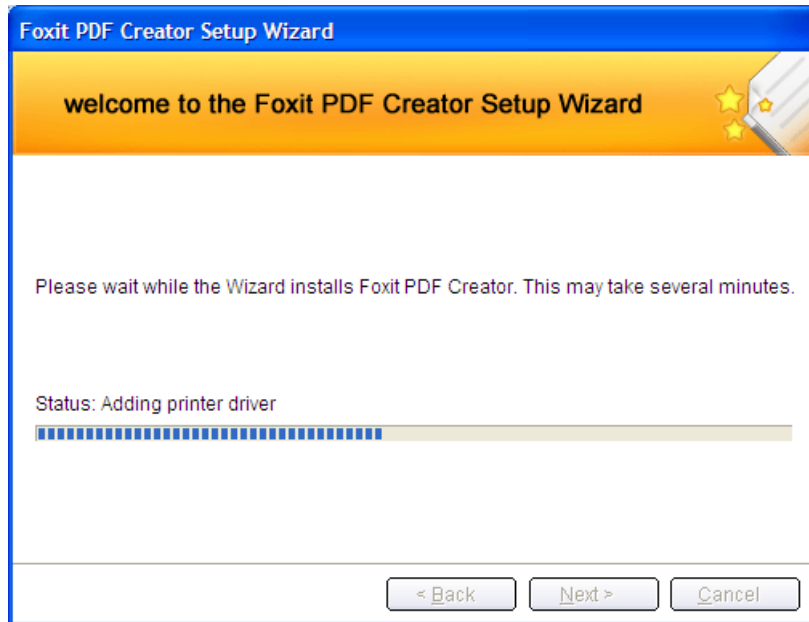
Foxit PDF Creator Setup Wizard

welcome to the Foxit PDF Creator Setup Wizard

Please wait while the Wizard installs Foxit PDF Creator. This may take several minutes.

Status: Adding printer driver

< Back

Next >

Cancel